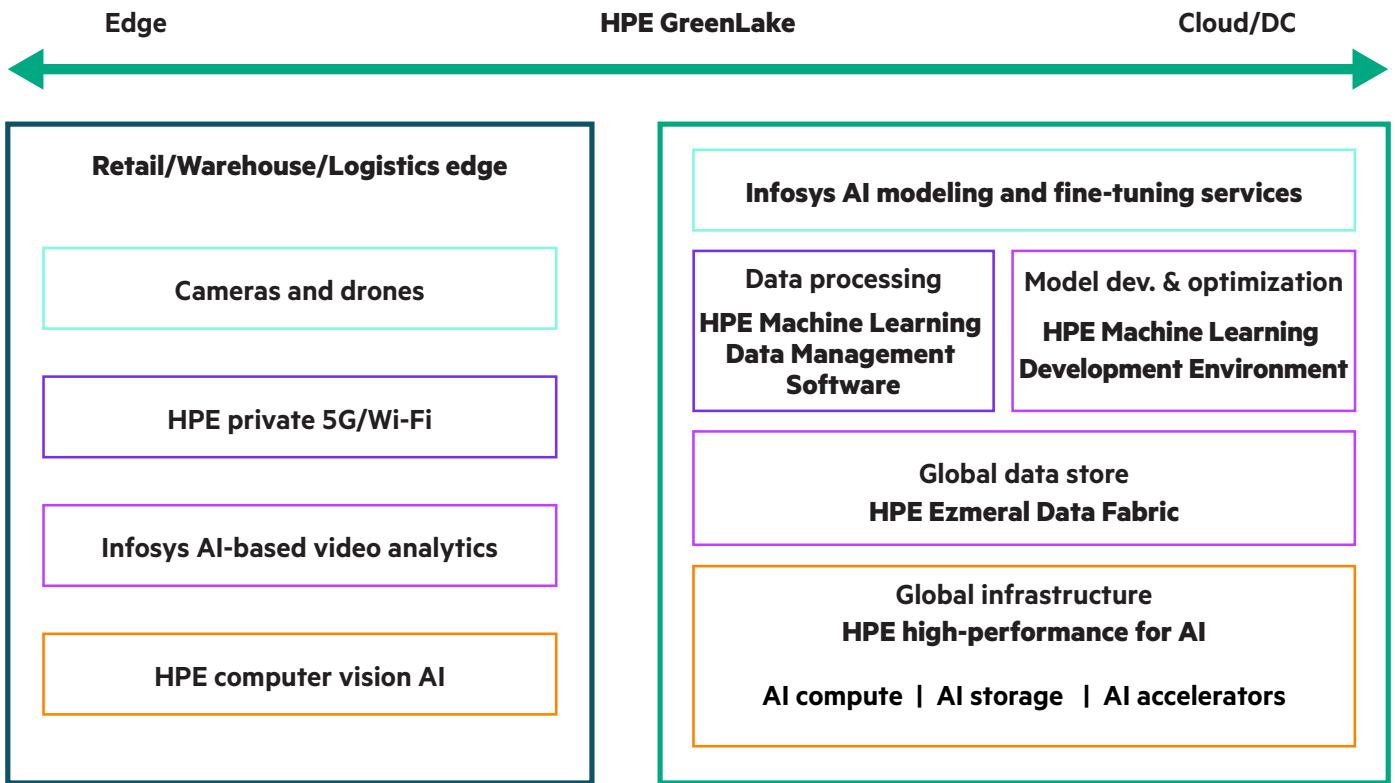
Edge

HPE GreenLake

Cloud/DC

Retail/Warehouse/Logistics edge

Cameras and drones

HPE private 5G/Wi-Fi

Infosys AI-based video analytics

HPE computer vision AI

Infosys AI modeling and fine-tuning services

Data processing

HPE Machine Learning Data Management Software

Model dev. & optimization

HPE Machine Learning Development Environment

Global data store

HPE Ezmeral Data Fabric

Global infrastructure

HPE high-performance for AI

AI compute | AI storage | AI accelerators